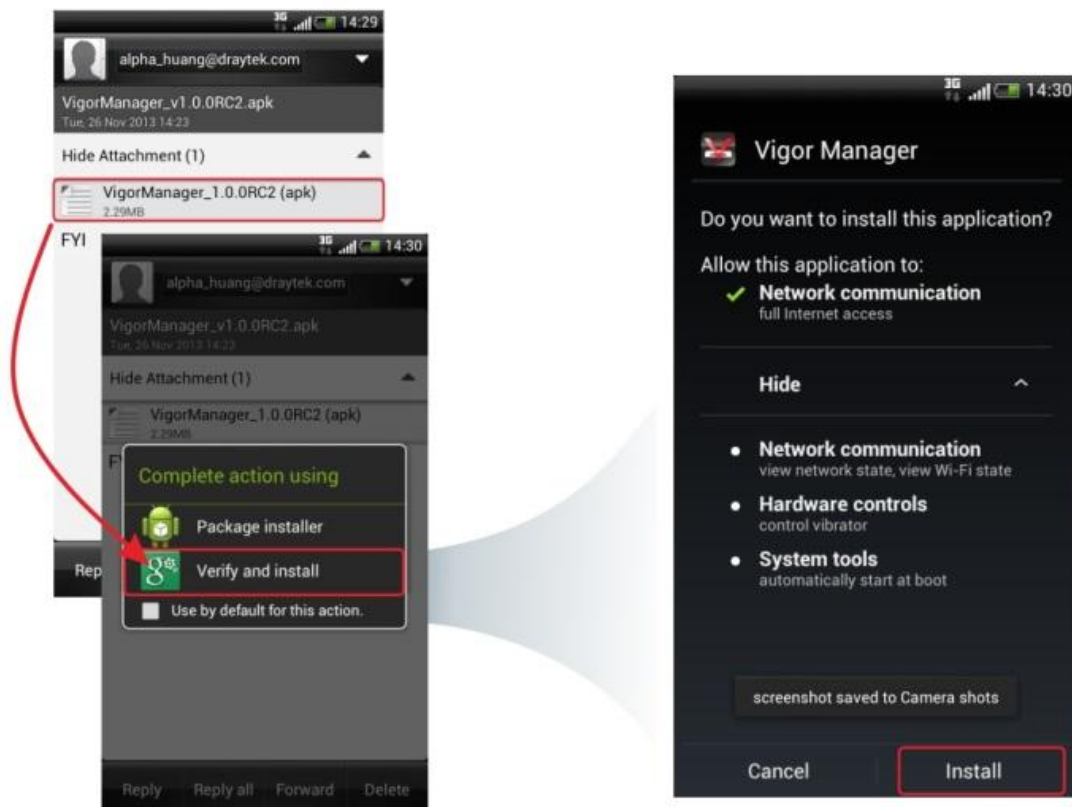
3G 14:29
alpha_huang@draytek.com
VigorManager_v1.0.0RC2.apk
Tue, 26 Nov 2013 14:23
Hide Attachment (1)
VigorManager_1.0.0RC2 (apk)
2.29MB
FYI
Rep

3G 14:30
alpha_huang@draytek.com
VigorManager_v1.0.0RC2.apk
Tue, 26 Nov 2013 14:23
Hide Attachment (1)
VigorManager_1.0.0RC2 (apk)
2.29MB
F
Complete action using
Package installer
Verify and install
Use by default for this action.
Reply Reply all Forward Delete

3G 14:30
Vigor Manager
Do you want to install this application?
Allow this application to:
Network communication
full Internet access
Hide
• Network communication
view network state, view Wi-Fi state
• Hardware controls
control vibrator
• System tools
automatically start at boot
screenshot saved to Camera shots
Cancel
Install